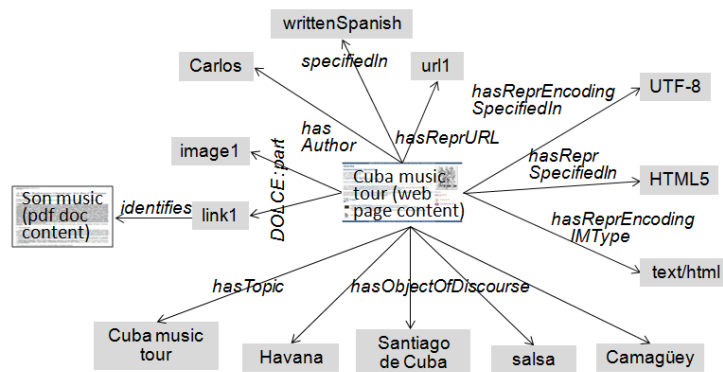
writtenSpanish

Carlos

specifiedIn

url1

hasReprEncoding SpecifiedIn

UTF-8

has Author

hasReprURL

image1

DOLCE: part

Cuba music tour (web page content)

hasRepr SpecifiedIn

HTML5

Son music (pdf doc content)

identifies

link1

hasReprEncoding IMType

text/html

hasTopic

hasObjectOfDiscourse

Cuba music tour

Havana

Santiago de Cuba

salsa

Camagüey